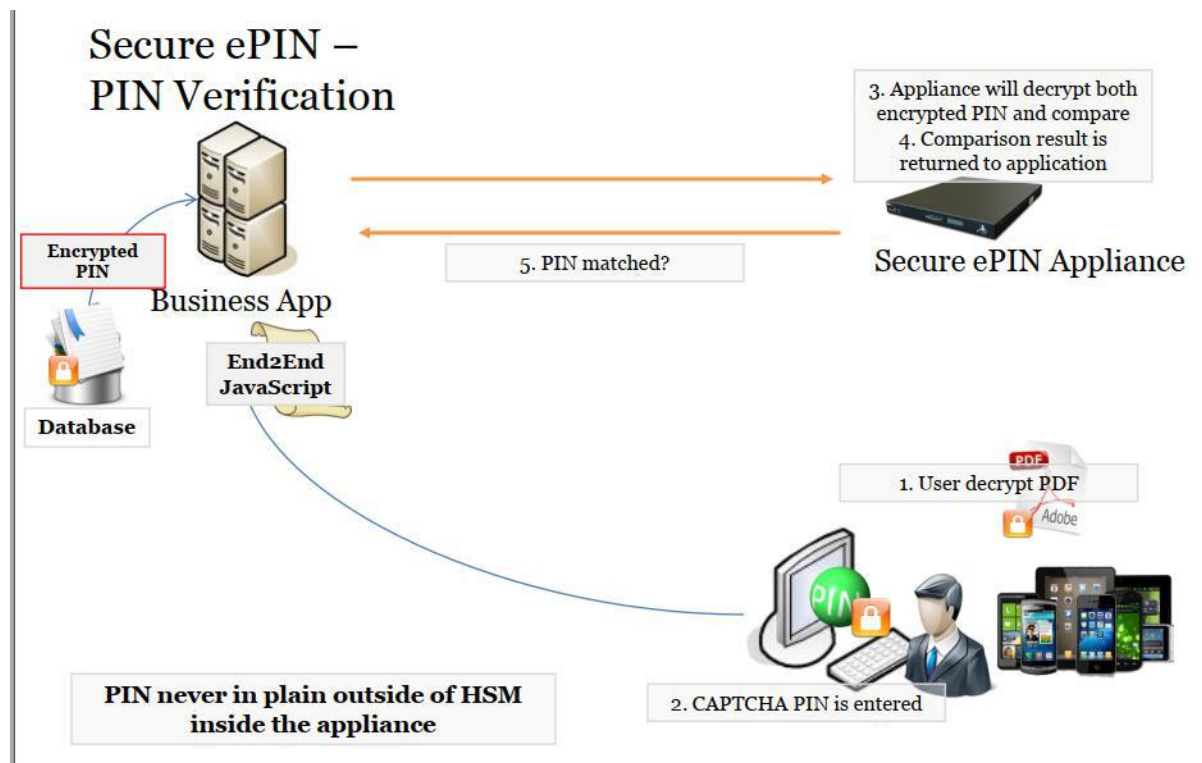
Secure ePIN –
PIN Verification

3. Appliance will decrypt both encrypted PIN and compare
4. Comparison result is returned to application

Encrypted PIN

5. PIN matched?

Secure ePIN Appliance

Business App

End2End JavaScript

Database

PDF

1. User decrypt PDF

Adobe

PIN

PIN never in plain outside of HSM inside the appliance

2. CAPTCHA PIN is entered